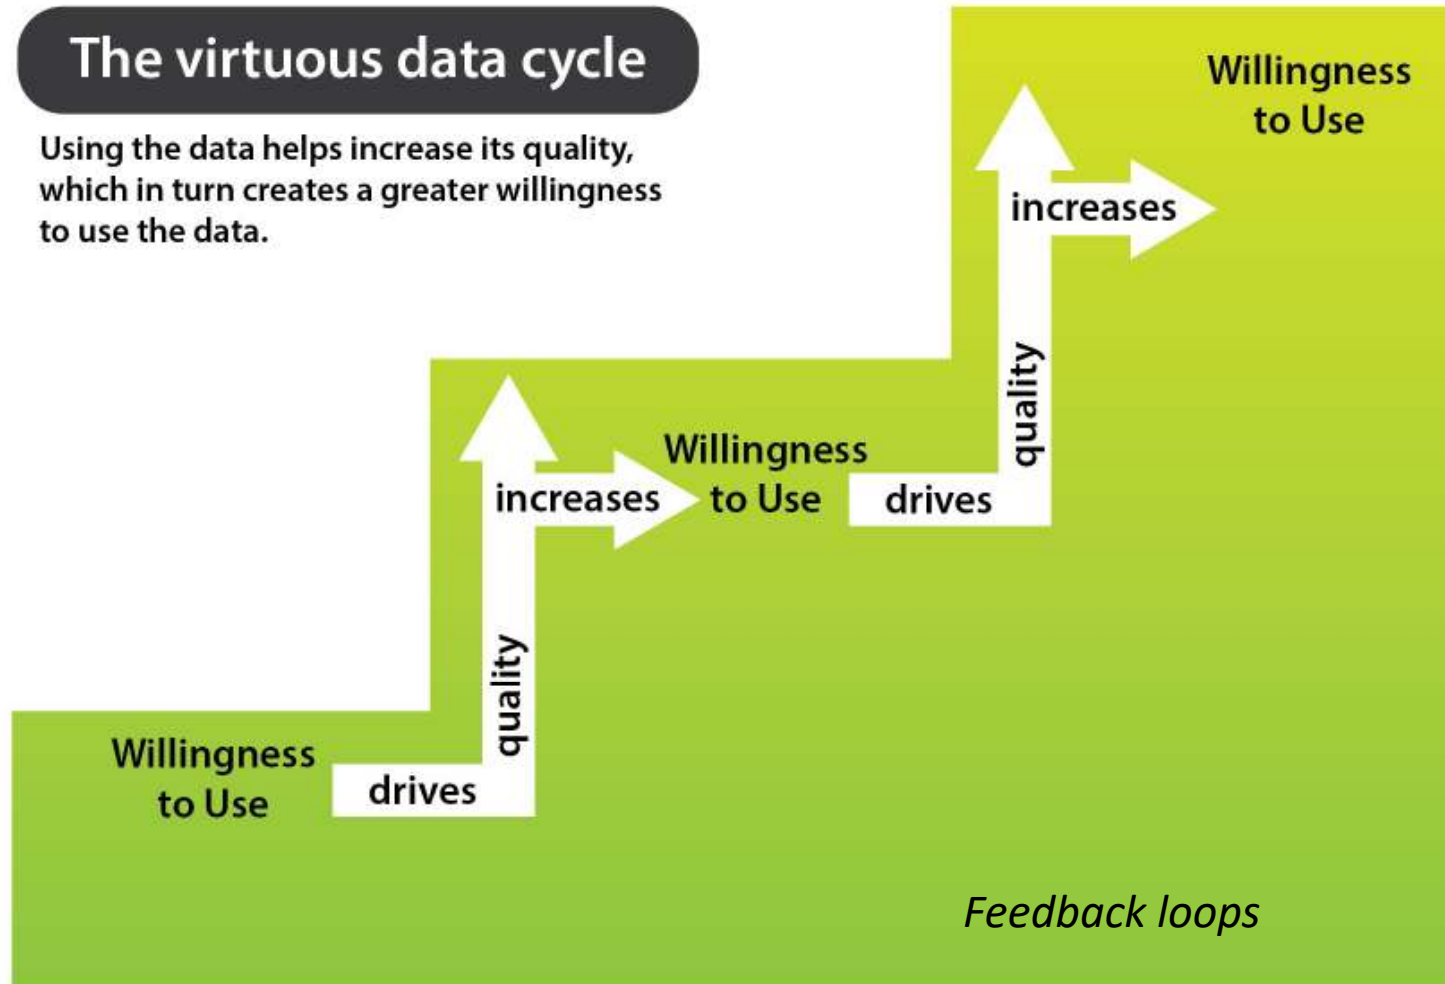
The virtuous data cycle

Using the data helps increase its quality, which in turn creates a greater willingness to use the data.

Willingness to Use

increases

quality

Willingness to Use

increases

drives

quality

Willingness to Use

drives

Feedback loops